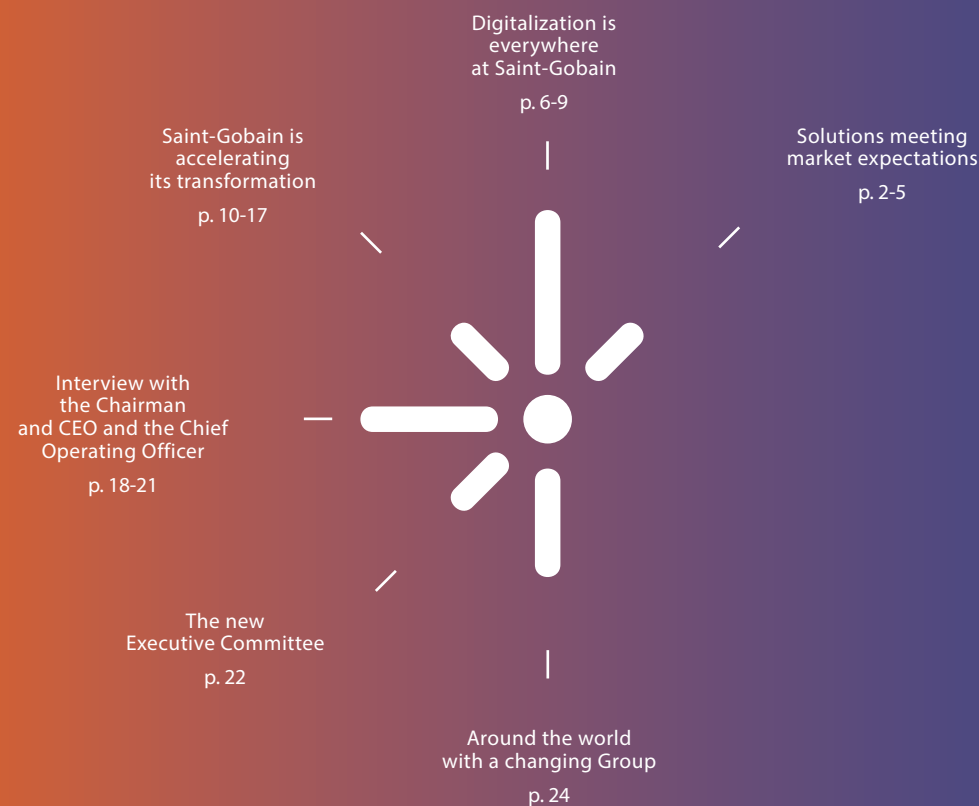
Digitalization is everywhere at Saint-Gobain

p. 6-9

Solutions meeting market expectations

p. 2-5

Saint-Gobain is accelerating its transformation

p. 10-17

Interview with the Chairman and CEO and the Chief Operating Officer

p. 18-21

The new Executive Committee

p. 22

Around the world with a changing Group

p. 24